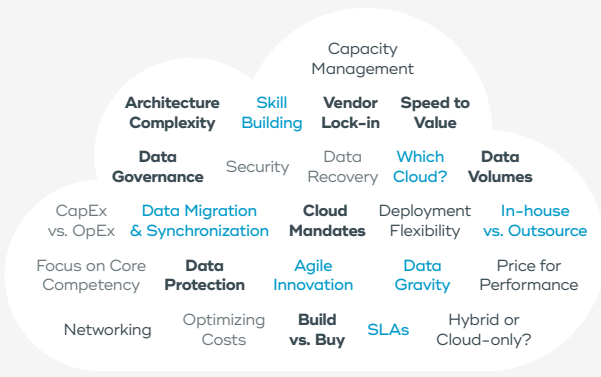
Capacity Management

Architecture Complexity

Skill Building

Vendor Lock-in

Speed to Value

Data Governance

Security

Data Recovery

Which Cloud?

Data Volumes

CapEx vs. OpEx

Data Migration & Synchronization

Cloud Mandates

Deployment Flexibility

In-house vs. Outsource

Focus on Core Competency

Data Protection

Agile Innovation

Data Gravity

Price for Performance

Networking

Optimizing Costs

Build vs. Buy

SLAs

Hybrid or Cloud-only?